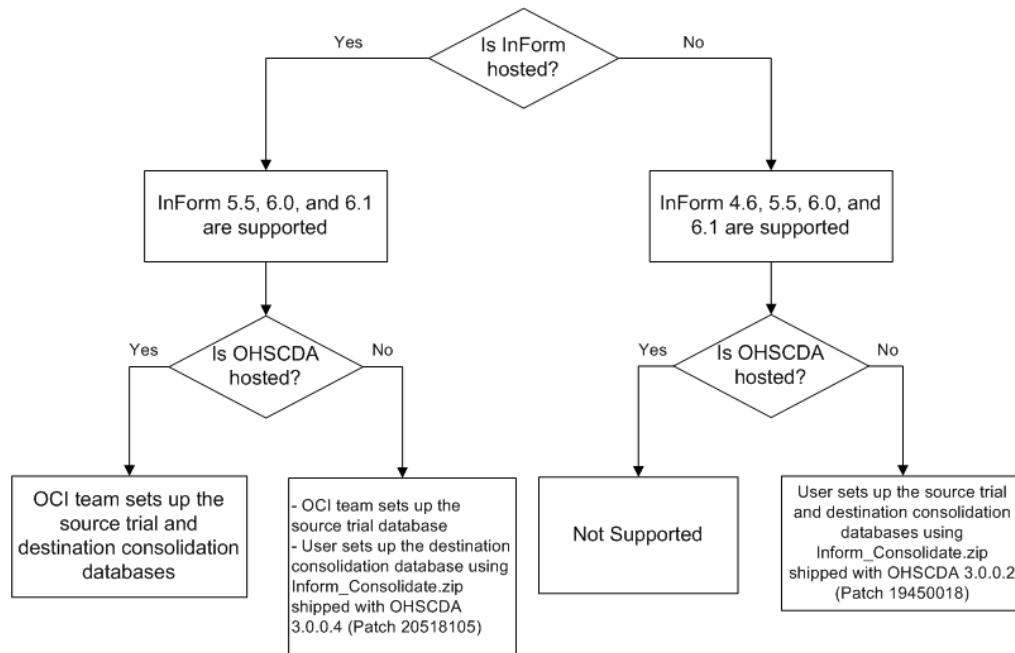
Is InForm hosted?

Yes

No

InForm 5.5, 6.0, and 6.1 are supported

InForm 4.6, 5.5, 6.0, and 6.1 are supported

Is OHSCDA hosted?

Yes

No

Is OHSCDA hosted?

Yes

No

OCI team sets up the source trial and destination consolidation databases

- OCI team sets up the source trial database
- User sets up the destination consolidation database using Inform_Consolidate.zip shipped with OHSCDA 3.0.0.4 (Patch 20518105)

Not Supported

User sets up the source trial and destination consolidation databases using Inform_Consolidate.zip shipped with OHSCDA 3.0.0.2 (Patch 19450018)